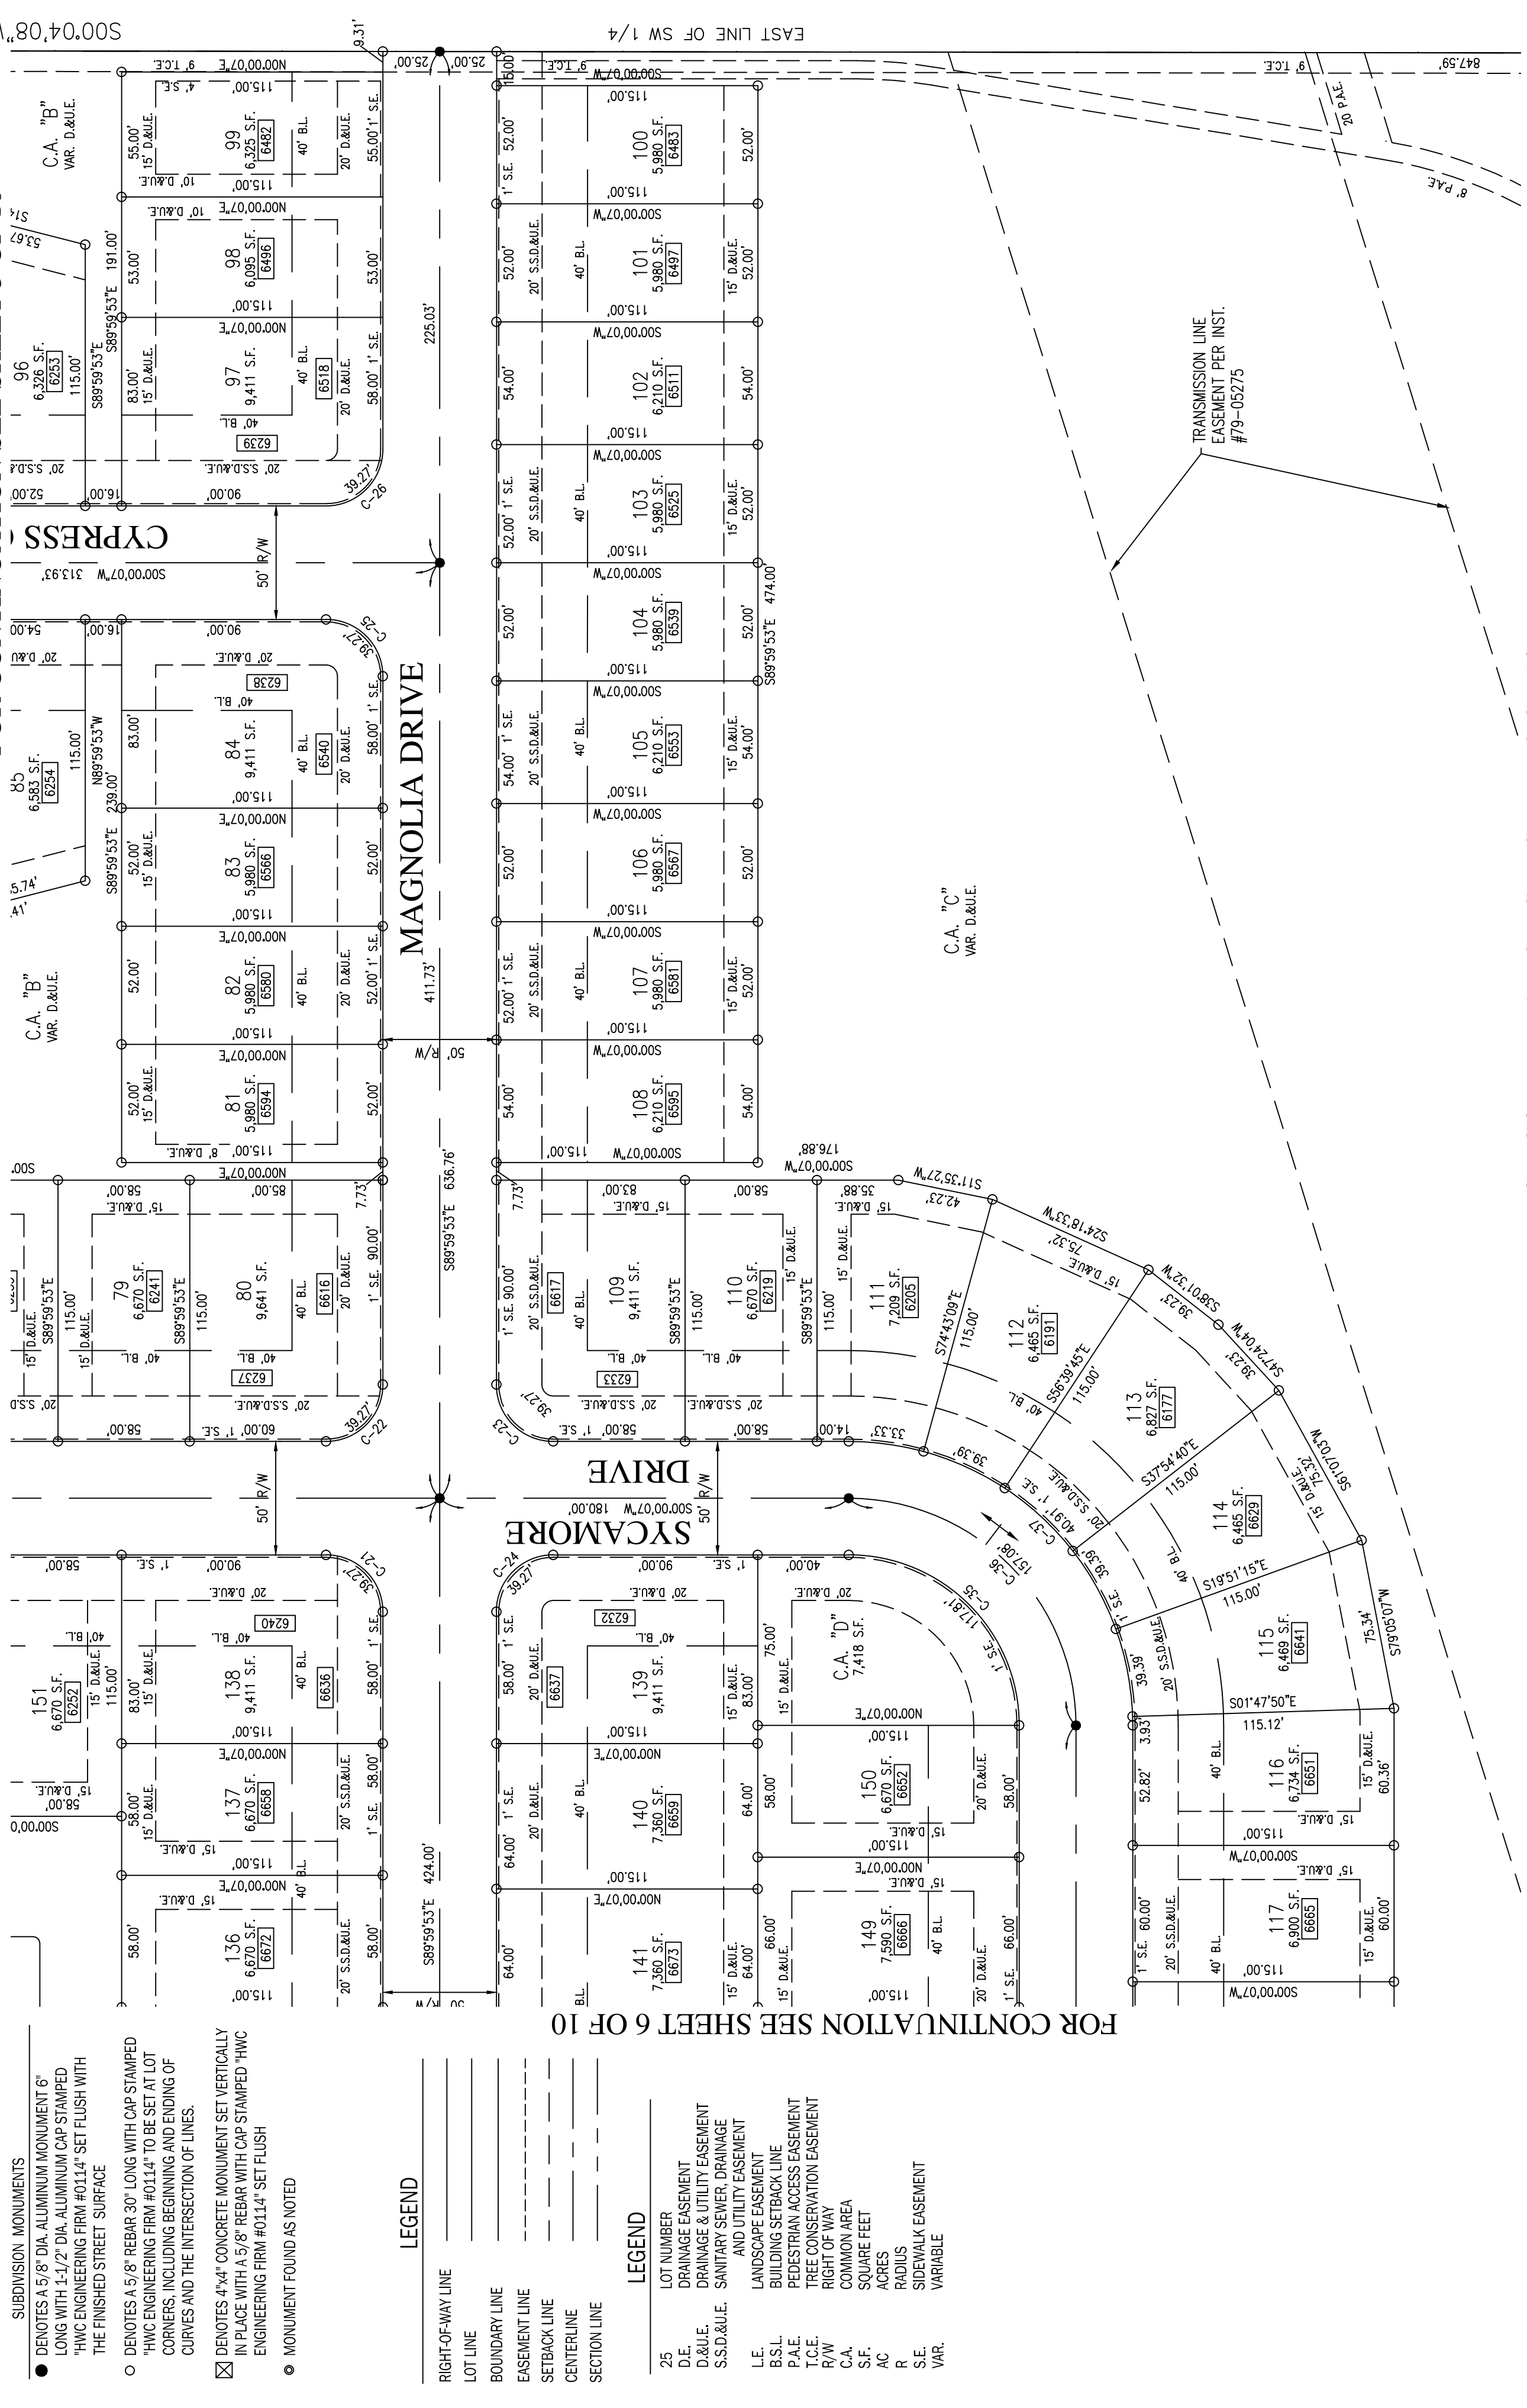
MAGNOLIA DRIVE

SYCAMORE DRIVE

CYPRESS

FOR CONTINUATION SEE SHEET 6 OF 10

EAST LINE OF SW 1/4

TRANSMISSION LINE EASEMENT PER INST. #79-05275

C.A. "B" VAR. D.&U.E.

C.A. "C" VAR. D.&U.E.

C.A. "D" 7,418 S.F.

LEGEND

RIGHT-OF-WAY LINE
LOT LINE
BOUNDARY LINE
EASEMENT LINE
SETBACK LINE
CENTERLINE
SECTION LINE

LEGEND

25 LOT NUMBER
D.E. DRAINAGE EASEMENT
D.&U.E. DRAINAGE & UTILITY EASEMENT
S.S.D.&U.E. SANITARY SEWER, DRAINAGE AND UTILITY EASEMENT
L.E. LANDSCAPE EASEMENT
B.S.L. BUILDING SETBACK LINE
P.A.E. PEDESTRIAN ACCESS EASEMENT
T.C.E. TREE CONSERVATION EASEMENT
R/W RIGHT OF WAY
C.A. COMMON AREA
S.F. SQUARE FEET
AC ACRES
R RADIUS
S.E. SIDEWALK EASEMENT
VAR. VARIABLE

SUBDIVISION MONUMENTS

● DENOTES A 5/8" DIA. ALUMINUM MONUMENT 6" LONG WITH 1-1/2" DIA. ALUMINUM CAP STAMPED "HWC ENGINEERING FIRM #0114" SET FLUSH WITH THE FINISHED STREET SURFACE

○ DENOTES A 5/8" REBAR 30" LONG WITH CAP STAMPED "HWC ENGINEERING FIRM #0114" TO BE SET AT LOT CORNERS, INCLUDING BEGINNING AND ENDING OF CURVES AND THE INTERSECTION OF LINES.

⊠ DENOTES 4"x4" CONCRETE MONUMENT SET VERTICALLY IN PLACE WITH A 5/8" REBAR WITH CAP STAMPED "HWC ENGINEERING FIRM #0114" SET FLUSH

◎ MONUMENT FOUND AS NOTED

96 6,326 S.F. 6253
97 9,411 S.F. 6518
98 6,095 S.F. 6496
99 6,325 S.F. 6482
100 5,980 S.F. 6483
101 5,980 S.F. 6497
102 6,210 S.F. 6511
103 5,980 S.F. 6525
104 5,980 S.F. 6539
105 6,210 S.F. 6553
106 5,980 S.F. 6567
107 5,980 S.F. 6581
108 6,210 S.F. 6595
109 9,411 S.F. 6617
110 6,670 S.F. 6219
111 7,209 S.F. 6205
112 6,465 S.F. 6191
113 6,827 S.F. 6177
114 6,465 S.F. 6629
115 6,469 S.F. 6641
116 6,734 S.F. 6651
117 6,900 S.F. 6665
85 6,583 S.F. 6254
84 9,411 S.F. 6540
83 5,980 S.F. 6566
82 5,980 S.F. 6580
81 5,980 S.F. 6594
80 9,641 S.F. 6616
79 6,670 S.F. 6241
138 9,411 S.F. 6636
137 6,670 S.F. 6658
136 6,670 S.F. 6672
139 9,411 S.F. 6637
140 7,360 S.F. 6659
141 7,360 S.F. 6673
150 6,670 S.F. 6652
149 7,590 S.F. 6666
151 6,670 S.F. 6252

6239 6238 6237 6233 6232 6240

S00°04'08"W
S00°00'07"W 313.93'
S89°59'53"E 474.00'
S89°59'53"E 636.76'
S89°59'53"E 424.00'
N89°59'53"W 239.00'
S89°59'53"E 191.00'
225.03' 411.73'
S00°00'07"W 180.00'
S00°00'07"W 176.88'
S11°35'27"W 42.23'
S24°18'33"W 75.32'
S38°01'32"W 39.23'
S47°24'04"W 39.23'
S61°07'03"W 75.32'
S79°05'07"W 75.34'
S74°43'09"E 115.00'
S56°39'45"E 115.00'
S37°54'40"E 115.00'
S19°51'15"E 115.00'
S01°47'50"E 115.12'
847.59'
C-21 C-22 C-23 C-24 C-25 C-26 C-35 C-36 C-37
50' R/W
9.31'